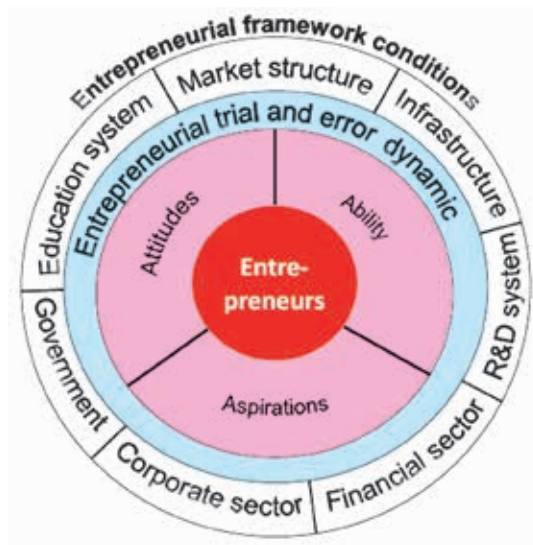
Entrepreneurial framework conditions

Market structure

Infrastructure

R&D system

Financial sector

Corporate sector

Government

Education system

Entrepreneurial trial and error dynamic

Attitudes

Ability

Aspirations

Entre-
preneurs